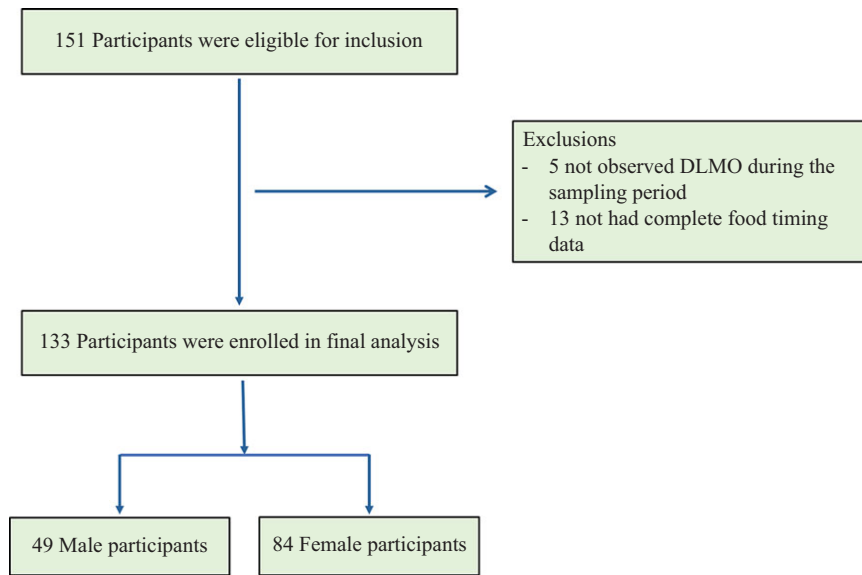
151 Participants were eligible for inclusion

Exclusions
- 5 not observed DLMO during the sampling period
- 13 not had complete food timing data

133 Participants were enrolled in final analysis

49 Male participants

84 Female participants